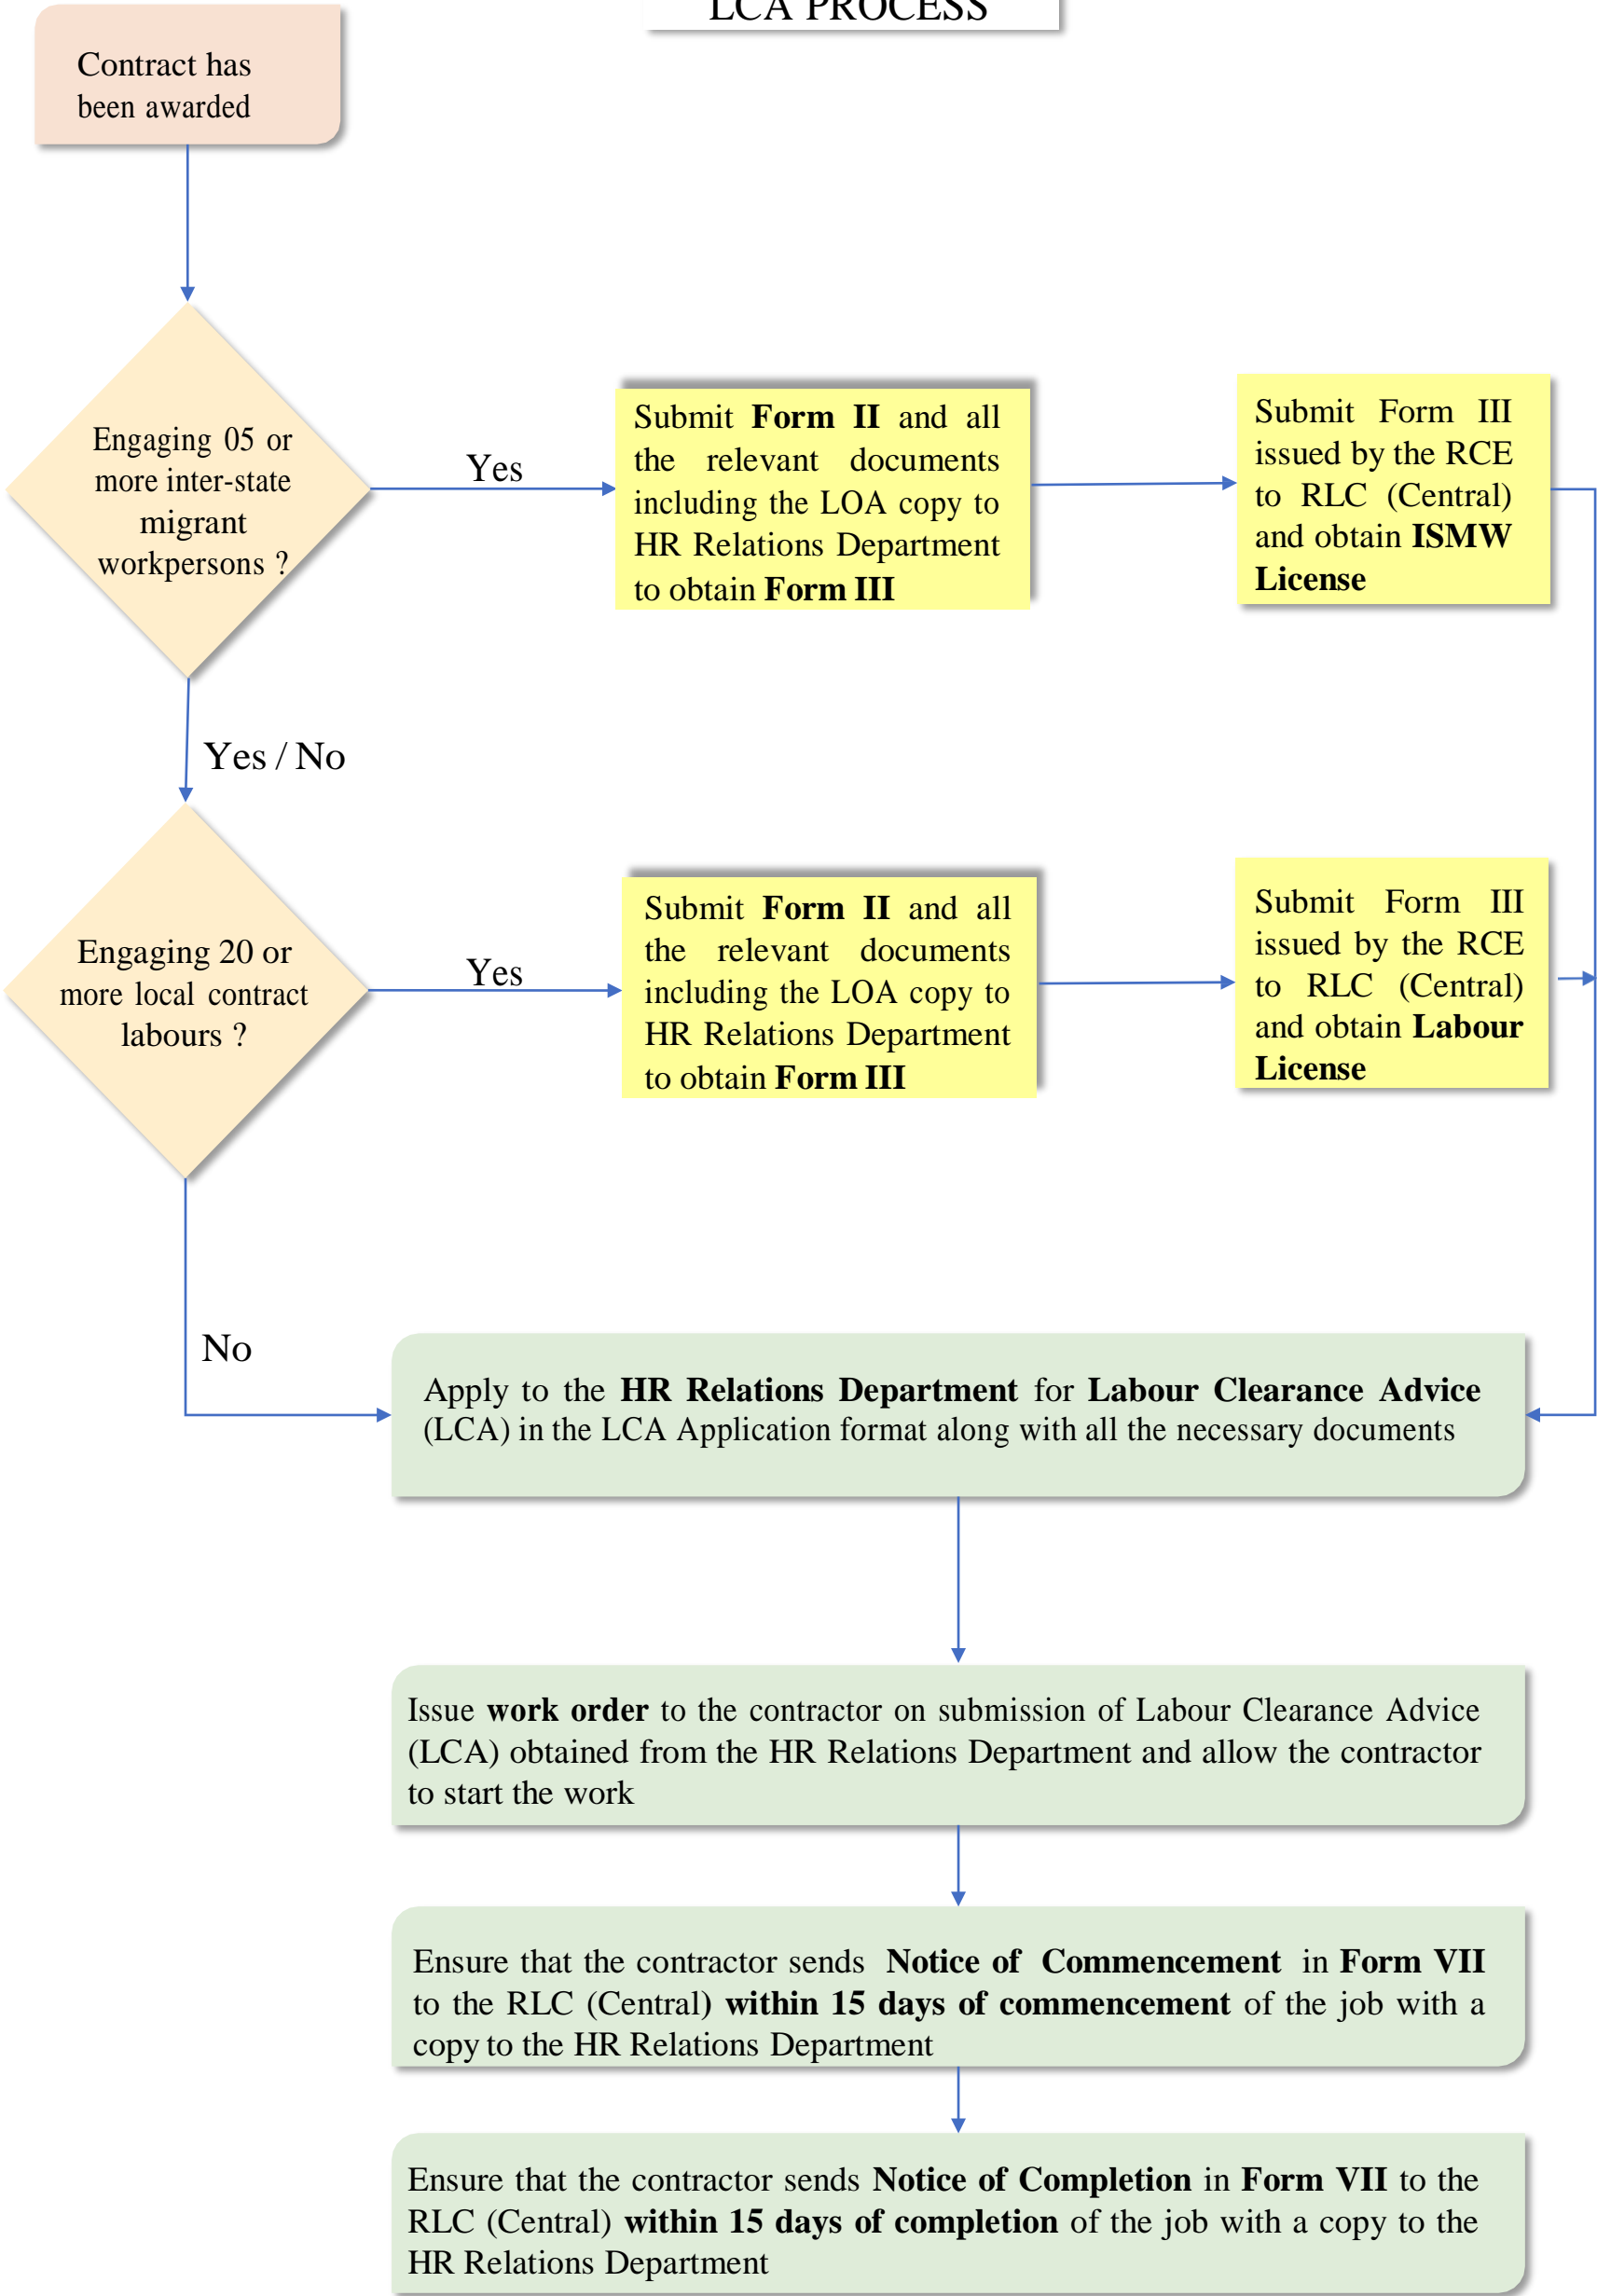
LCA PROCESS

Contract has been awarded

Engaging 05 or more inter-state migrant workpersons ?

Yes

Submit **Form II** and all the relevant documents including the LOA copy to HR Relations Department to obtain **Form III**

Submit Form III issued by the RCE to RLC (Central) and obtain **ISMW License**

Yes / No

Engaging 20 or more local contract labours ?

Yes

Submit **Form II** and all the relevant documents including the LOA copy to HR Relations Department to obtain **Form III**

Submit Form III issued by the RCE to RLC (Central) and obtain **Labour License**

No

Apply to the **HR Relations Department** for **Labour Clearance Advice** (LCA) in the LCA Application format along with all the necessary documents

Issue **work order** to the contractor on submission of Labour Clearance Advice (LCA) obtained from the HR Relations Department and allow the contractor to start the work

Ensure that the contractor sends **Notice of Commencement** in **Form VII** to the RLC (Central) **within 15 days of commencement** of the job with a copy to the HR Relations Department

Ensure that the contractor sends **Notice of Completion** in **Form VII** to the RLC (Central) **within 15 days of completion** of the job with a copy to the HR Relations Department